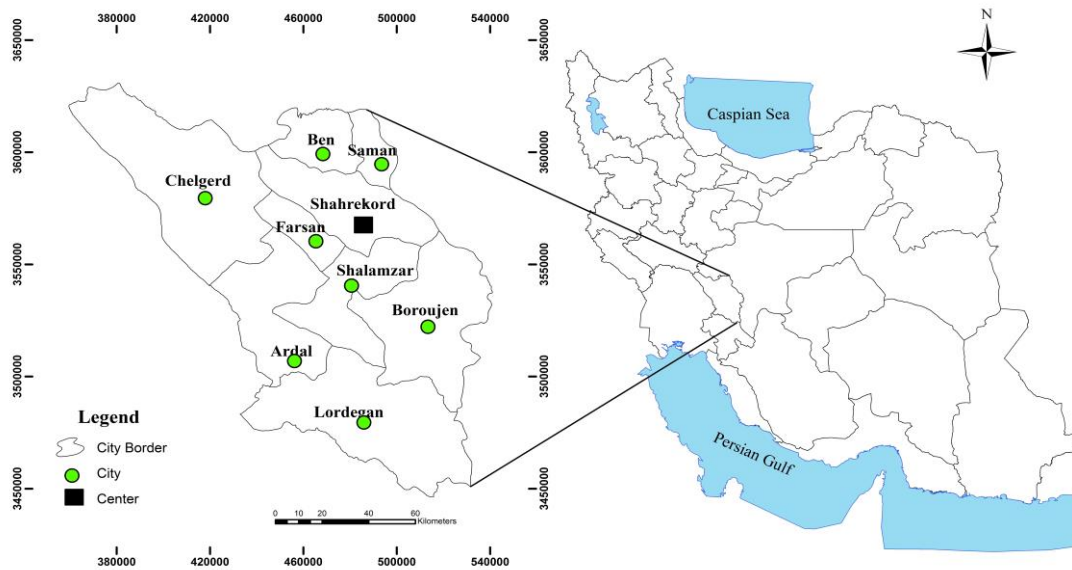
380000
420000
460000
500000
540000

3650000
3600000
3550000
3500000
3450000

Ben
Saman
Chelgerd
Shahrekord
Farsan
Shalamzar
Boroujen
Ardal
Lordegan

Legend
City Border
City
Center

0 10 20 40 60 Kilometers

380000
420000
460000
500000
540000

N

3650000
3600000
3550000
3500000
3450000

Caspian Sea
Persian Gulf